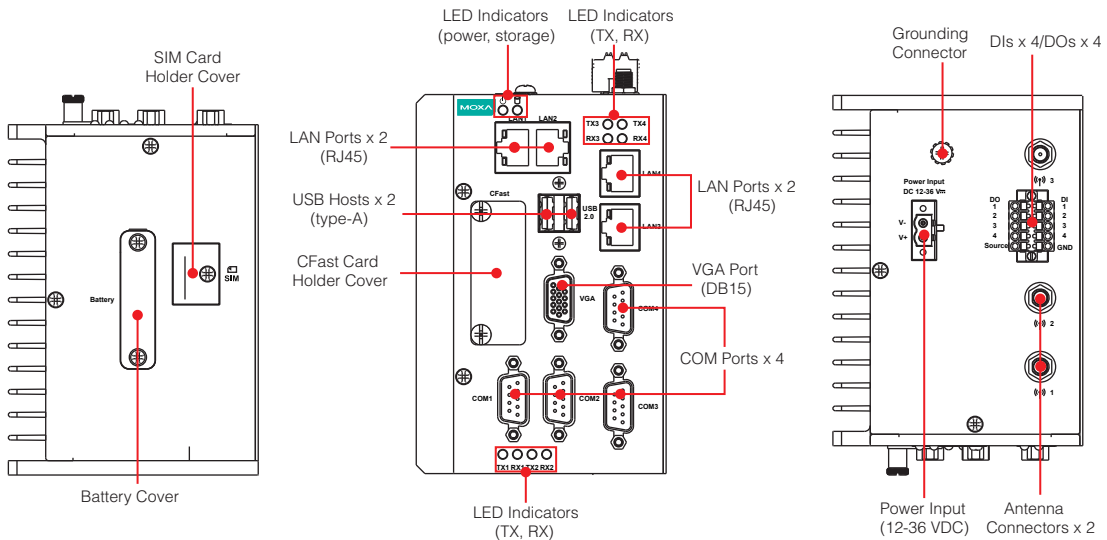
SIM Card Holder Cover

SIM

Battery

Battery Cover

LED Indicators (power, storage)

LED Indicators (TX, RX)

MOXA

LAN1 LAN2

TX3 TX4
RX3 RX4

LAN Ports x 2 (RJ45)

USB Hosts x 2 (type-A)

CFast Card Holder Cover

CFast

USB 2.0

LAN4

LAN3

LAN Ports x 2 (RJ45)

VGA

VGA Port (DB15)

COM4

COM Ports x 4

COM1 COM2 COM3

TX1 RX1 TX2 RX2

LED Indicators (TX, RX)

Grounding Connector

DIs x 4/DOs x 4

Power Input DC 12-36 V⎓

V-
V+

DO 1 2 3 4 Source

DI 1 2 3 4 GND

3

2

1

Power Input (12-36 VDC)

Antenna Connectors x 2